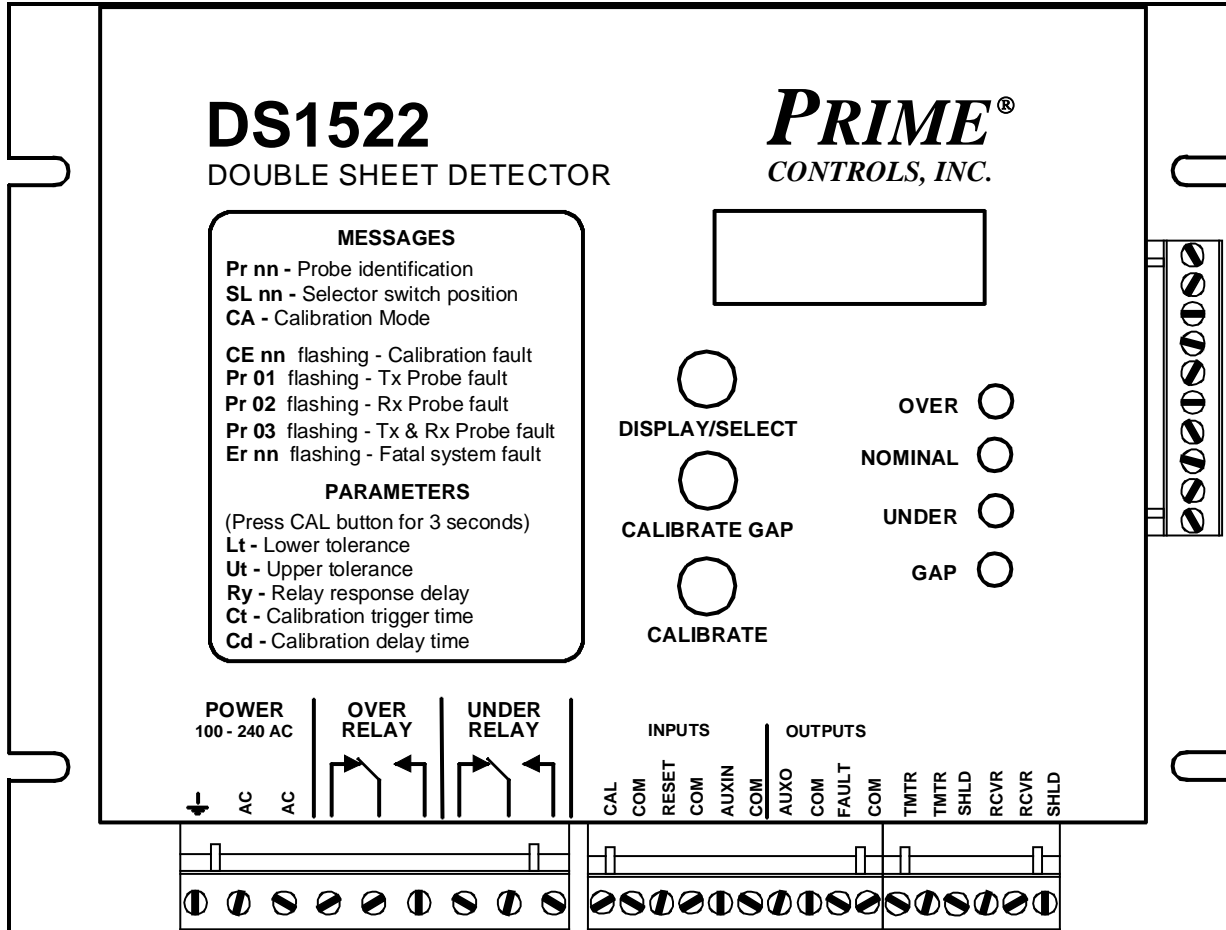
DS1522
DOUBLE SHEET DETECTOR

PRIME®
CONTROLS, INC.

MESSAGES
Pr nn - Probe identification
SL nn - Selector switch position
CA - Calibration Mode

CE nn flashing - Calibration fault
Pr 01 flashing - Tx Probe fault
Pr 02 flashing - Rx Probe fault
Pr 03 flashing - Tx & Rx Probe fault
Er nn flashing - Fatal system fault

PARAMETERS
(Press CAL button for 3 seconds)
Lt - Lower tolerance
Ut - Upper tolerance
Ry - Relay response delay
Ct - Calibration trigger time
Cd - Calibration delay time

DISPLAY/SELECT
CALIBRATE GAP
CALIBRATE

OVER
NOMINAL
UNDER
GAP

POWER
100 - 240 AC
AC
AC

OVER
RELAY

UNDER
RELAY

INPUTS
CAL
COM
RESET
COM
AUXIN
COM

OUTPUTS
AUXO
COM
FAULT
COM

TMTR
TMTR
SHLD
RCVR
RCVR
SHLD